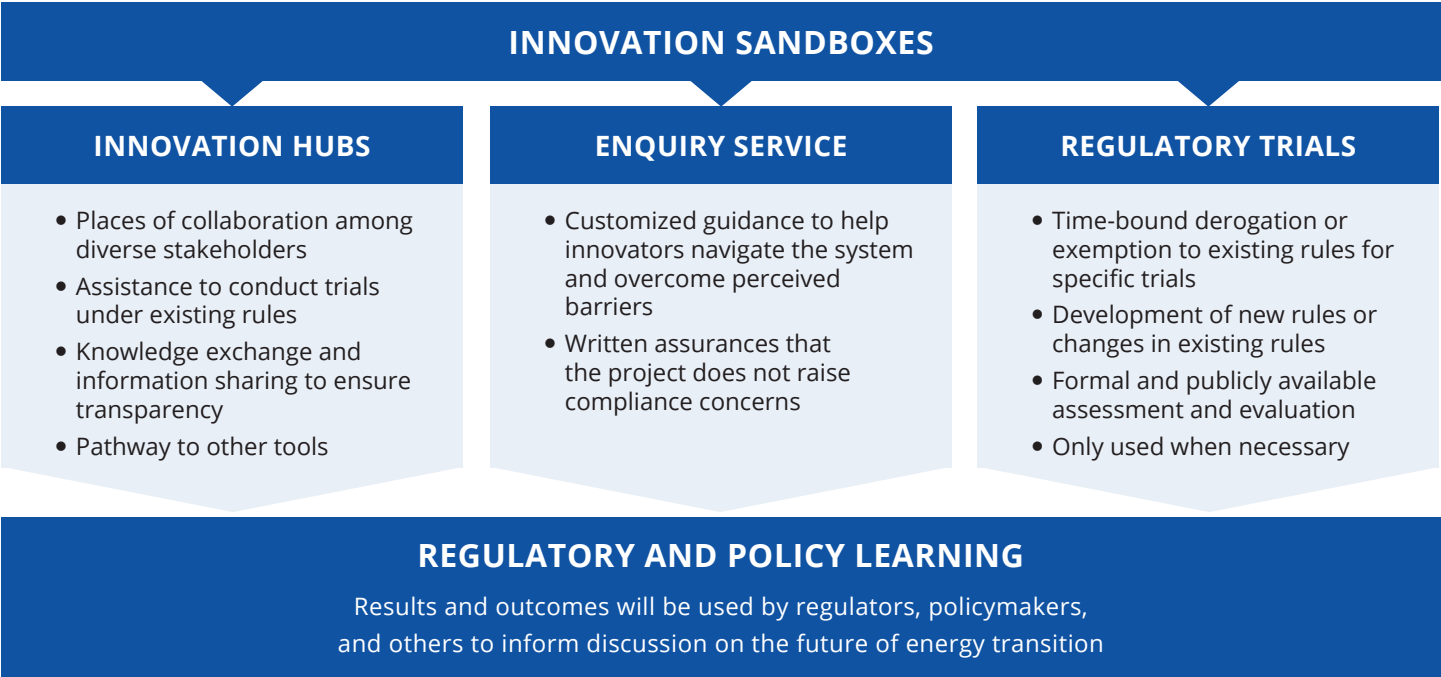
INNOVATION SANDBOXES

INNOVATION HUBS

- Places of collaboration among diverse stakeholders
- Assistance to conduct trials under existing rules
- Knowledge exchange and information sharing to ensure transparency
- Pathway to other tools

ENQUIRY SERVICE

- Customized guidance to help innovators navigate the system and overcome perceived barriers
- Written assurances that the project does not raise compliance concerns

REGULATORY TRIALS

- Time-bound derogation or exemption to existing rules for specific trials
- Development of new rules or changes in existing rules
- Formal and publicly available assessment and evaluation
- Only used when necessary

REGULATORY AND POLICY LEARNING

Results and outcomes will be used by regulators, policymakers, and others to inform discussion on the future of energy transition